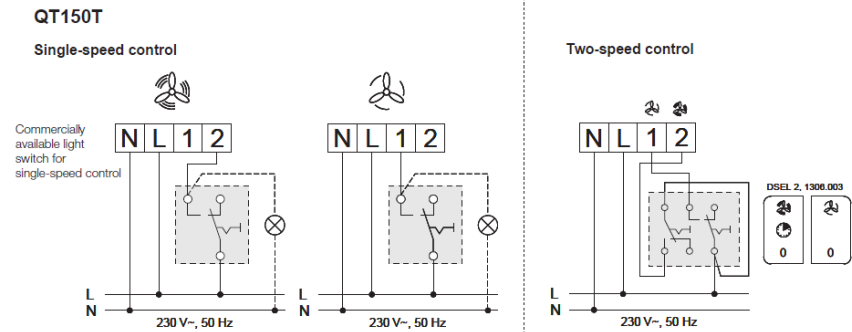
QT150T

Single-speed control

Commercially available light switch for single-speed control

| N | L | 1 | 2 |
|---|---|---|---|

| N | L | 1 | 2 |
|---|---|---|---|

L
N
230 V~, 50 Hz

L
N
230 V~, 50 Hz

Two-speed control

| N | L | 1 | 2 |
|---|---|---|---|

DSEL 2, 1306.003

0

0

L
N
230 V~, 50 Hz